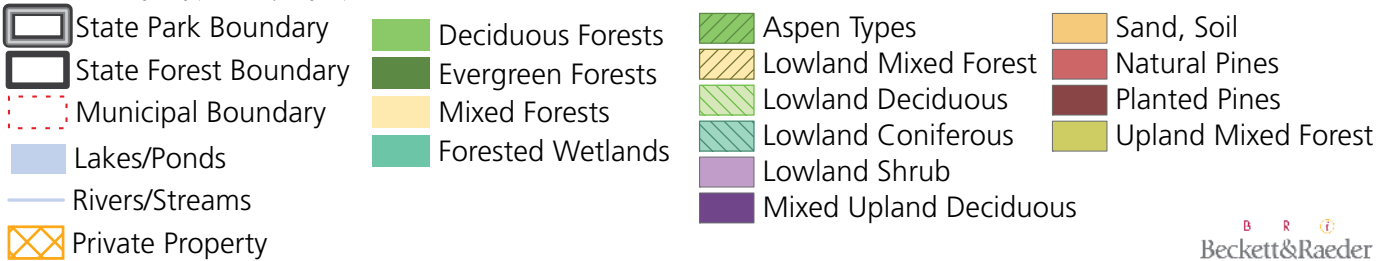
State Park Boundary
State Forest Boundary
Municipal Boundary
Lakes/Ponds
Rivers/Streams
Private Property

Deciduous Forests
Evergreen Forests
Mixed Forests
Forested Wetlands

Aspen Types
Lowland Mixed Forest
Lowland Deciduous
Lowland Coniferous
Lowland Shrub
Mixed Upland Deciduous

Sand, Soil
Natural Pines
Planted Pines
Upland Mixed Forest

B R
Beckett&Raeder